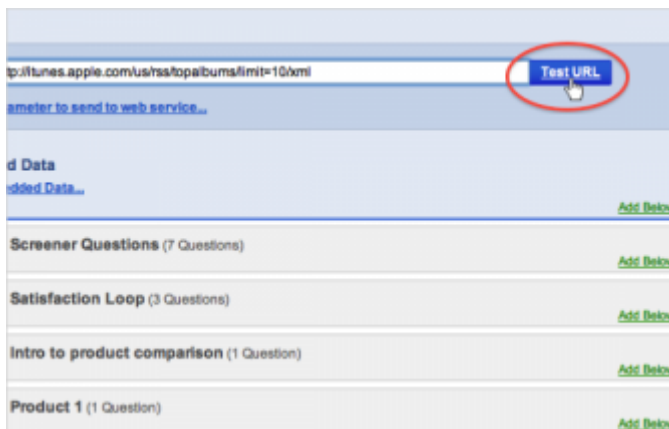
tp://itunes.apple.com/us/rss/topalbums/limit=10/xml

Test URL

ameter to send to web service...

d Data

dded Data...

Add Below

Screener Questions (7 Questions)

Add Below

Satisfaction Loop (3 Questions)

Add Below

Intro to product comparison (1 Question)

Add Below

Product 1 (1 Question)

Add Below